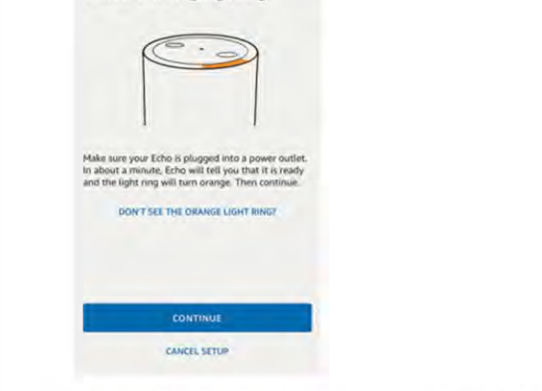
Make sure your Echo is plugged into a power outlet. In about a minute, Echo will tell you that it is ready and the light ring will turn orange. Then continue.

DON'T SEE THE ORANGE LIGHT RING?

CONTINUE

CANCEL SETUP